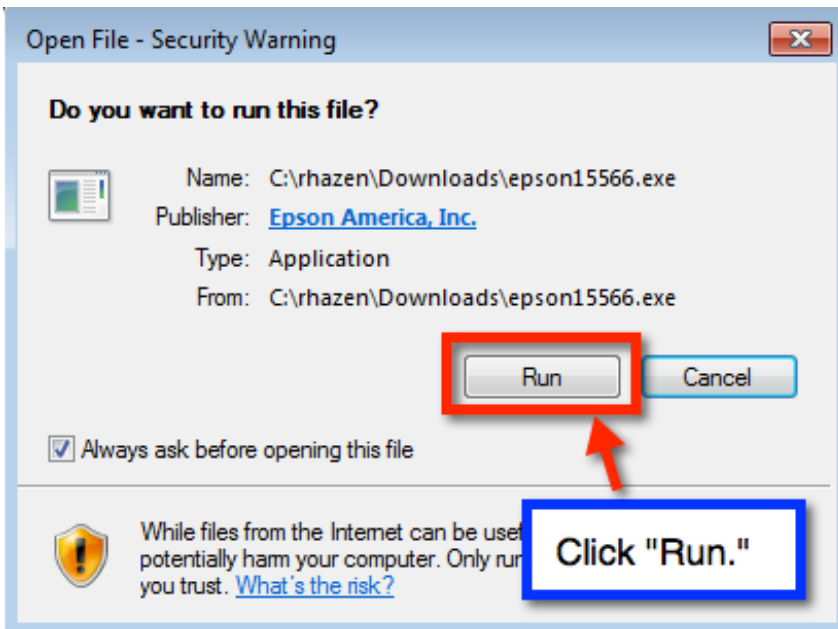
Open File - Security Warning

Do you want to run this file?

Name: C:\rhazen\Downloads\epson15566.exe
Publisher: Epson America, Inc.
Type: Application
From: C:\rhazen\Downloads\epson15566.exe

Run
Cancel

Always ask before opening this file

While files from the Internet can be use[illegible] potentially harm your computer. Only ru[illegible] you trust. What's the risk?

Click "Run."